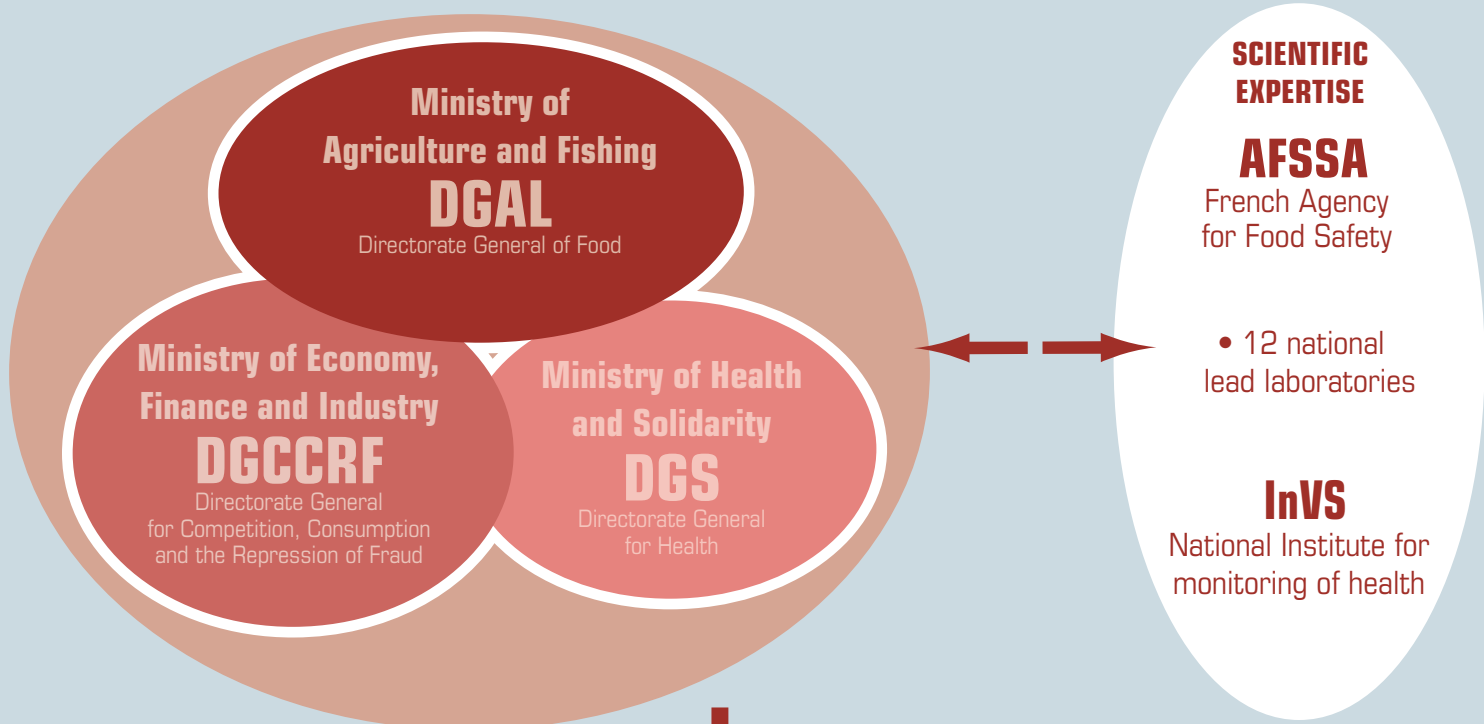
Ministry of Agriculture and Fishing
DGAL
Directorate General of Food

Ministry of Economy, Finance and Industry
DGCCRF
Directorate General for Competition, Consumption and the Repression of Fraud

Ministry of Health and Solidarity
DGS
Directorate General for Health

SCIENTIFIC EXPERTISE
AFSSA
French Agency for Food Safety

• 12 national lead laboratories

InVS
National Institute for monitoring of health